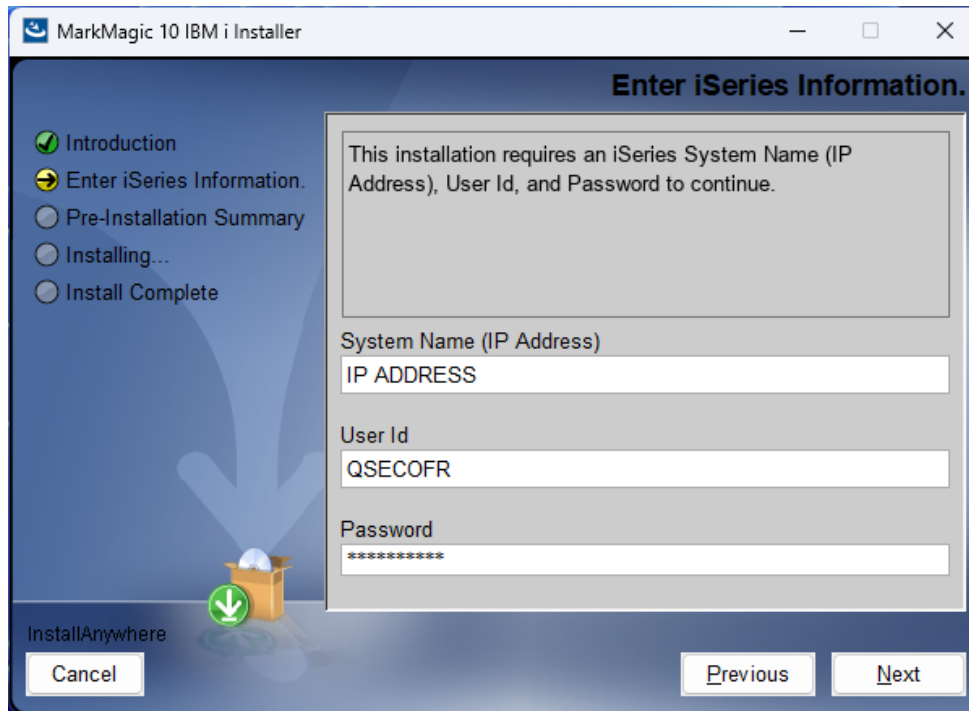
MarkMagic 10 IBM i Installer

Enter iSeries Information.

Introduction
Enter iSeries Information.
Pre-Installation Summary
Installing...
Install Complete

This installation requires an iSeries System Name (IP Address), User Id, and Password to continue.

System Name (IP Address)
IP ADDRESS

User Id
QSECOFR

Password
***********

InstallAnywhere

Cancel

Previous

Next